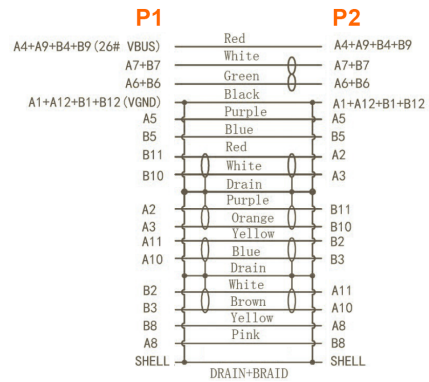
P1

P2

A4+A9+B4+B9 (26# VBUS)
Red
A4+A9+B4+B9

A7+B7
White
A7+B7

A6+B6
Green
A6+B6

A1+A12+B1+B12 (VGND)
Black
A1+A12+B1+B12

A5
Purple
A5

B5
Blue
B5

B11
Red
A2

B10
White
A3

Drain

A2
Purple
B11

A3
Orange
B10

A11
Yellow
B2

A10
Blue
B3

Drain

B2
White
A11

B3
Brown
A10

B8
Yellow
A8

A8
Pink
B8

SHELL
SHELL

DRAIN+BRAID